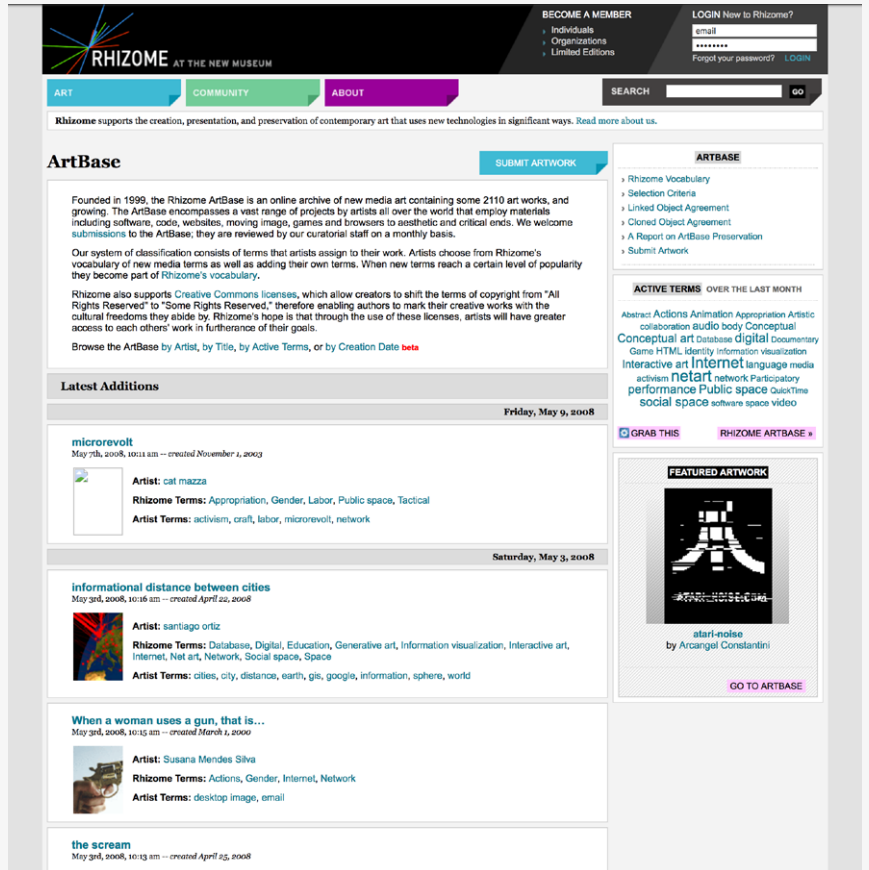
RHIZOME AT THE NEW MUSEUM

BECOME A MEMBER
Individuals
Organizations
Limited Editions

LOGIN New to Rhizome?
email
••••••••
Forgot your password? LOGIN

ART
COMMUNITY
ABOUT
SEARCH
GO

Rhizome supports the creation, presentation, and preservation of contemporary art that uses new technologies in significant ways. Read more about us.

ArtBase

SUBMIT ARTWORK

Founded in 1999, the Rhizome ArtBase is an online archive of new media art containing some 2110 art works, and growing. The ArtBase encompasses a vast range of projects by artists all over the world that employ materials including software, code, websites, moving image, games and browsers to aesthetic and critical ends. We welcome submissions to the ArtBase; they are reviewed by our curatorial staff on a monthly basis.

Our system of classification consists of terms that artists assign to their work. Artists choose from Rhizome's vocabulary of new media terms as well as adding their own terms. When new terms reach a certain level of popularity they become part of Rhizome's vocabulary.

Rhizome also supports Creative Commons licenses, which allow creators to shift the terms of copyright from "All Rights Reserved" to "Some Rights Reserved," therefore enabling authors to mark their creative works with the cultural freedoms they abide by. Rhizome's hope is that through the use of these licenses, artists will have greater access to each others' work in furtherance of their goals.

Browse the ArtBase by Artist, by Title, by Active Terms, or by Creation Date beta

Latest Additions

Friday, May 9, 2008

microrevolt
May 7th, 2008, 10:11 am -- created November 1, 2003
Artist: cat mazza
Rhizome Terms: Appropriation, Gender, Labor, Public space, Tactical
Artist Terms: activism, craft, labor, microrevolt, network

Saturday, May 3, 2008

informational distance between cities
May 3rd, 2008, 10:16 am -- created April 22, 2008
Artist: santiago ortiz
Rhizome Terms: Database, Digital, Education, Generative art, Information visualization, Interactive art, Internet, Net art, Network, Social space, Space
Artist Terms: cities, city, distance, earth, gis, google, information, sphere, world

When a woman uses a gun, that is...
May 3rd, 2008, 10:15 am -- created March 1, 2000
Artist: Susana Mendes Silva
Rhizome Terms: Actions, Gender, Internet, Network
Artist Terms: desktop image, email

the scream
May 3rd, 2008, 10:13 am -- created April 25, 2008

ARTBASE
› Rhizome Vocabulary
› Selection Criteria
› Linked Object Agreement
› Cloned Object Agreement
› A Report on ArtBase Preservation
› Submit Artwork

ACTIVE TERMS OVER THE LAST MONTH
Abstract Actions Animation Appropriation Artistic collaboration audio body Conceptual Conceptual art Database digital Documentary Game HTML identity Information visualization Interactive art Internet language media activism netart network Participatory performance Public space QuickTime social space software space video

GRAB THIS
RHIZOME ARTBASE »

FEATURED ARTWORK
atari-noise
by Arcangel Constantini
GO TO ARTBASE